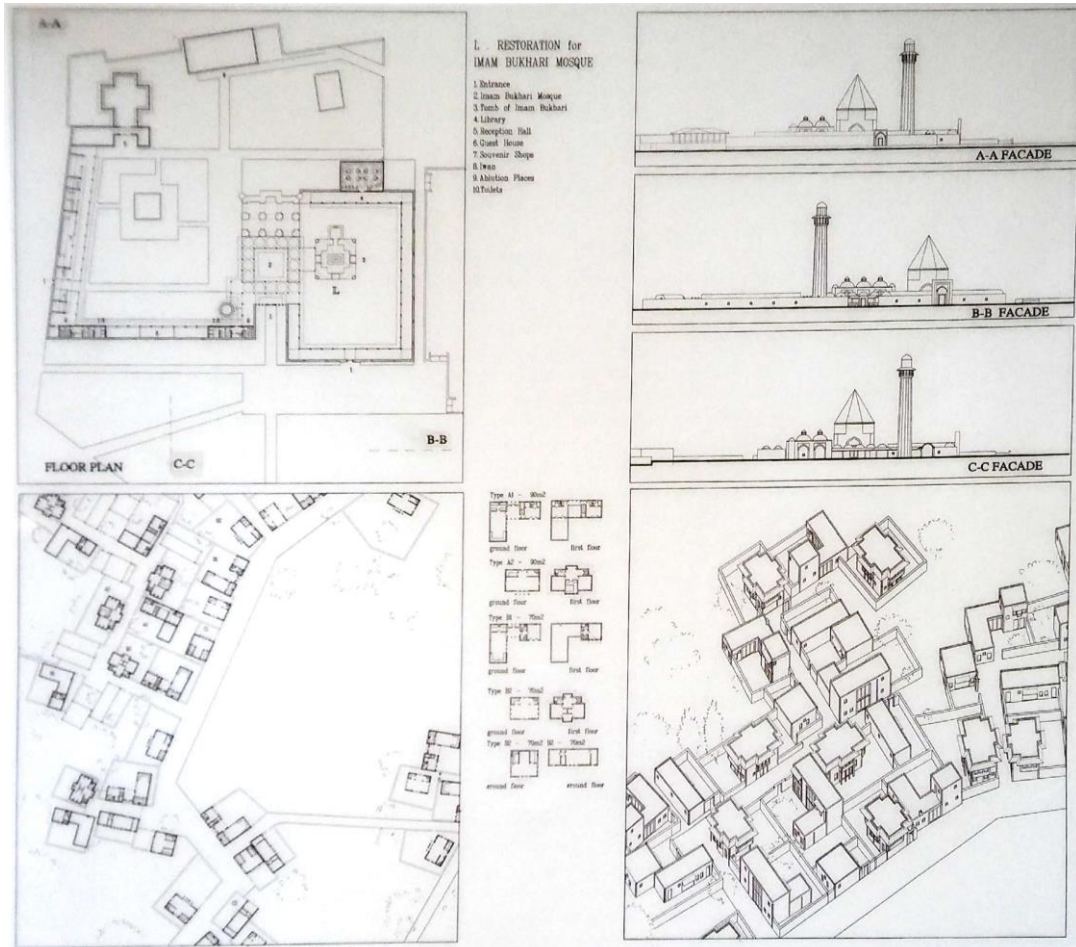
A-A

I. RESTORATION for
IMAM BUKHARI MOSQUE

1.Entrance
2.Imam Bukhari Mosque
3.Tomb of Imam Bukhari
4.Library
5.Reception Hall
6.Guest House
7.Souvenir Shops
8.Iwan
9.Ablution Places
10.Toilets

L

B-B

FLOOR PLAN

C-C

A-A FACADE

B-B FACADE

C-C FACADE

Type A1 - 90m2
ground floor first floor
Type A2 - 90m2
ground floor first floor
Type B1 - 70m2
ground floor first floor
Type B2 - 70m2
ground floor first floor
Type B2 70m2 B2 70m2
ground floor ground floor